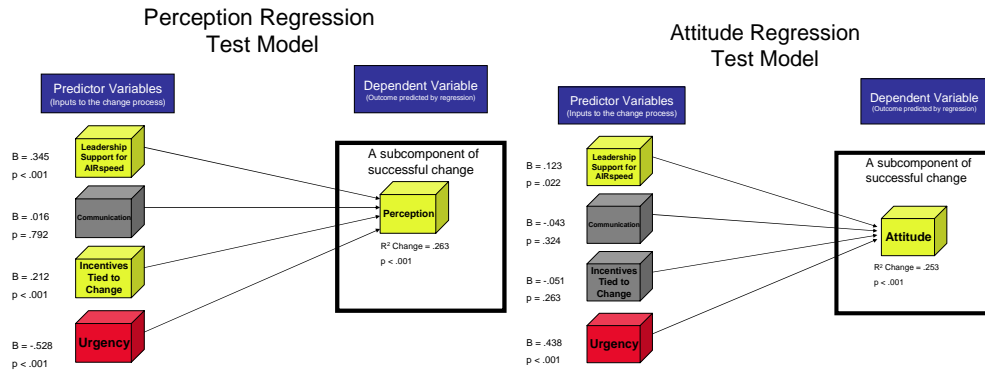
Perception Regression Test Model

Predictor Variables
(Inputs to the change process)

Dependent Variable
(Outcome predicted by regression)

B = .345
p < .001

Leadership Support for AIRspeed

B = .016
p = .792

Communication

B = .212
p < .001

Incentives Tied to Change

B = -.528
p < .001

Urgency

A subcomponent of successful change

Perception

R² Change = .263
p < .001

Attitude Regression Test Model

Predictor Variables
(Inputs to the change process)

Dependent Variable
(Outcome predicted by regression)

B = .123
p = .022

Leadership Support for AIRspeed

B = -.043
p = .324

Communication

B = -.051
p = .263

Incentives Tied to Change

B = .438
p < .001

Urgency

A subcomponent of successful change

Attitude

R² Change = .253
p < .001